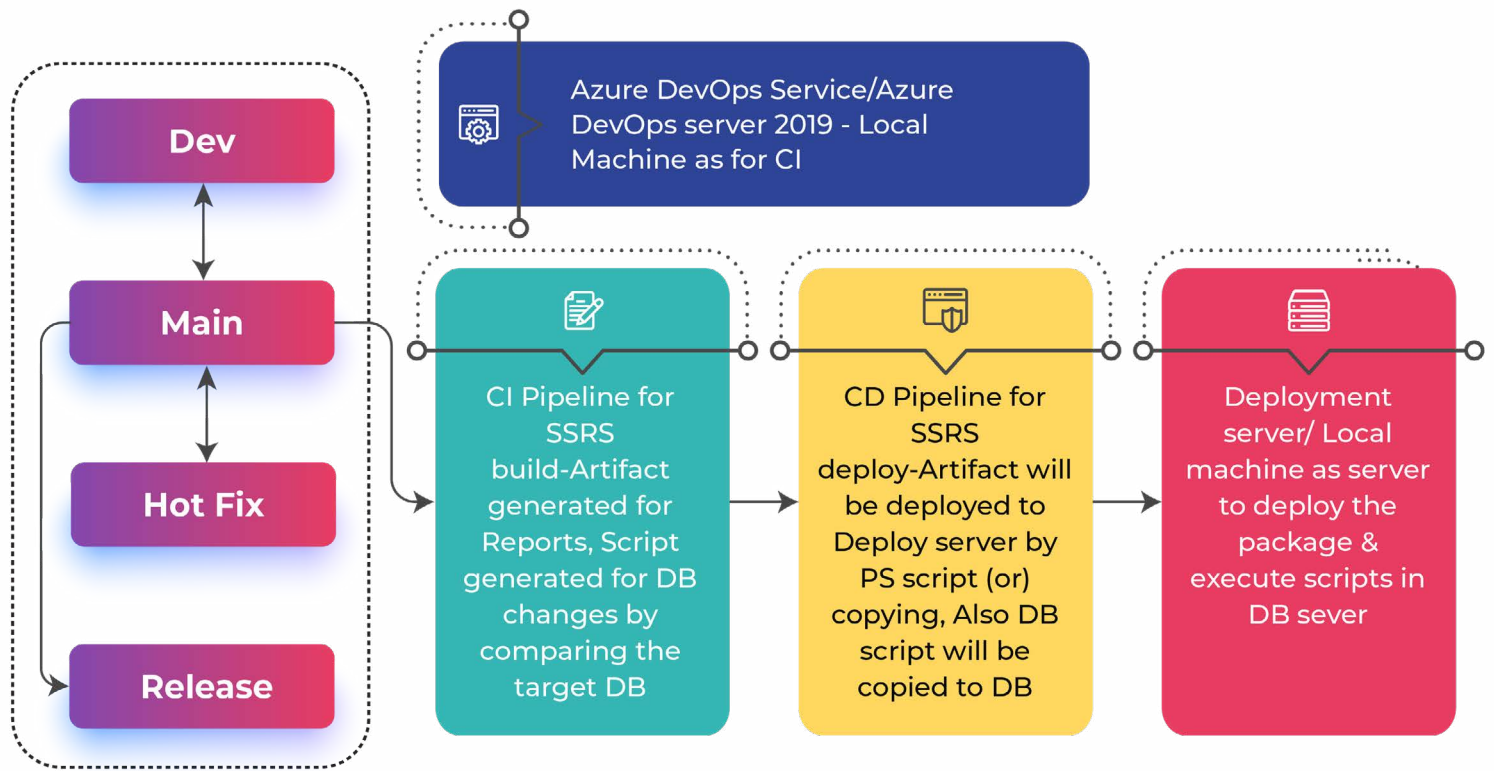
Dev

Main

Hot Fix

Release

Azure DevOps Service/Azure DevOps server 2019 - Local Machine as for CI

CI Pipeline for SSRS build-Artifact generated for Reports, Script generated for DB changes by comparing the target DB

CD Pipeline for SSRS deploy-Artifact will be deployed to Deploy server by PS script (or) copying, Also DB script will be copied to DB

Deployment server/ Local machine as server to deploy the package & execute scripts in DB sever